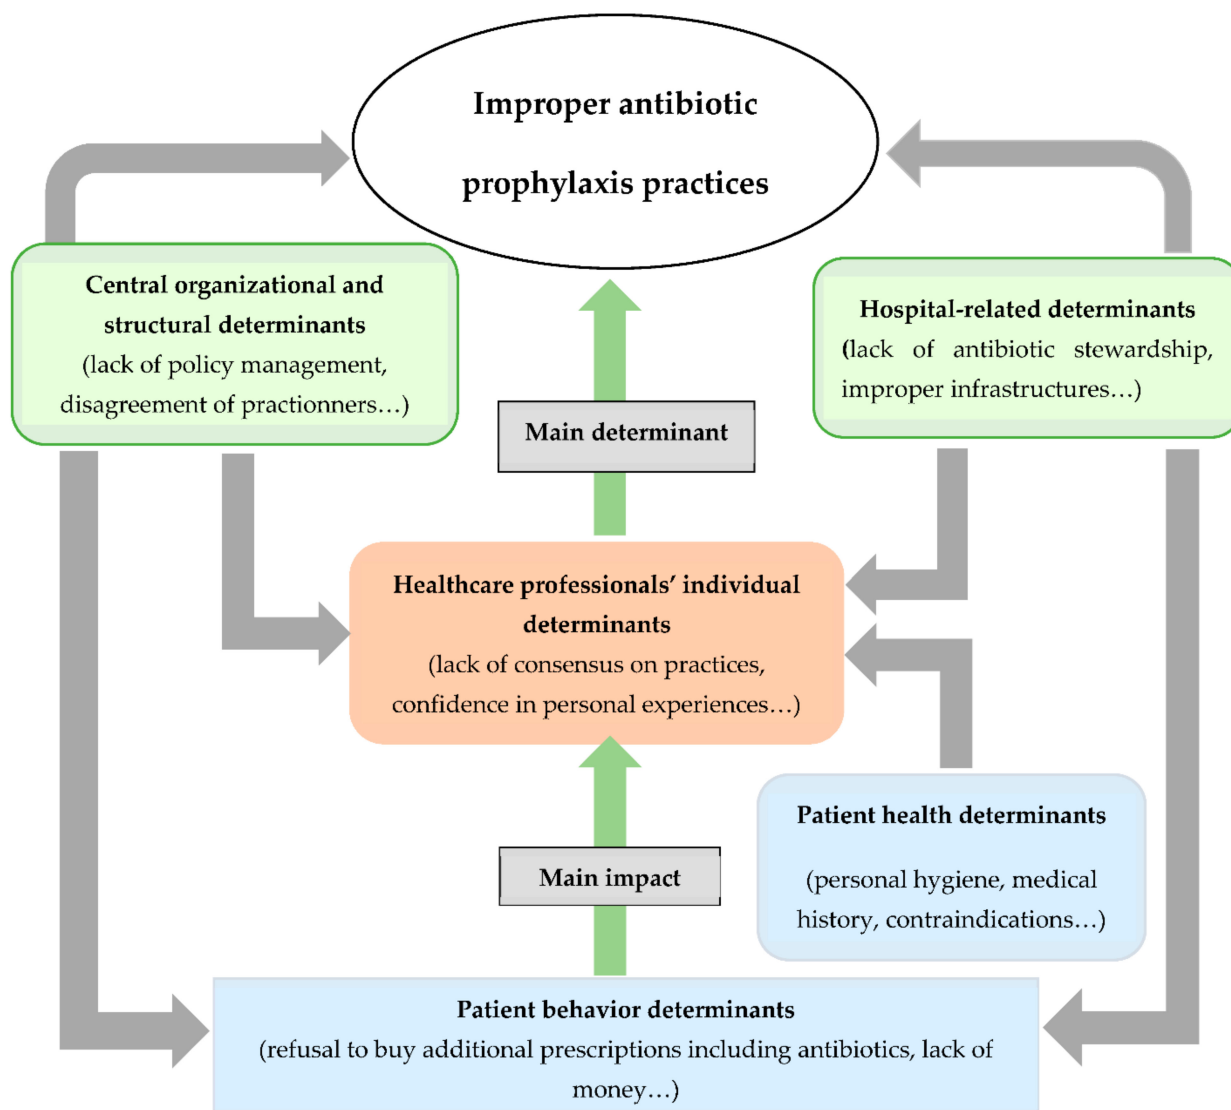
Improper antibiotic prophylaxis practices

Central organizational and structural determinants
(lack of policy management, disagreement of practionners…)

Hospital-related determinants
(lack of antibiotic stewardship, improper infrastructures…)

Main determinant

Healthcare professionals' individual determinants
(lack of consensus on practices, confidence in personal experiences…)

Patient health determinants
(personal hygiene, medical history, contraindications…)

Main impact

Patient behavior determinants
(refusal to buy additional prescriptions including antibiotics, lack of money…)